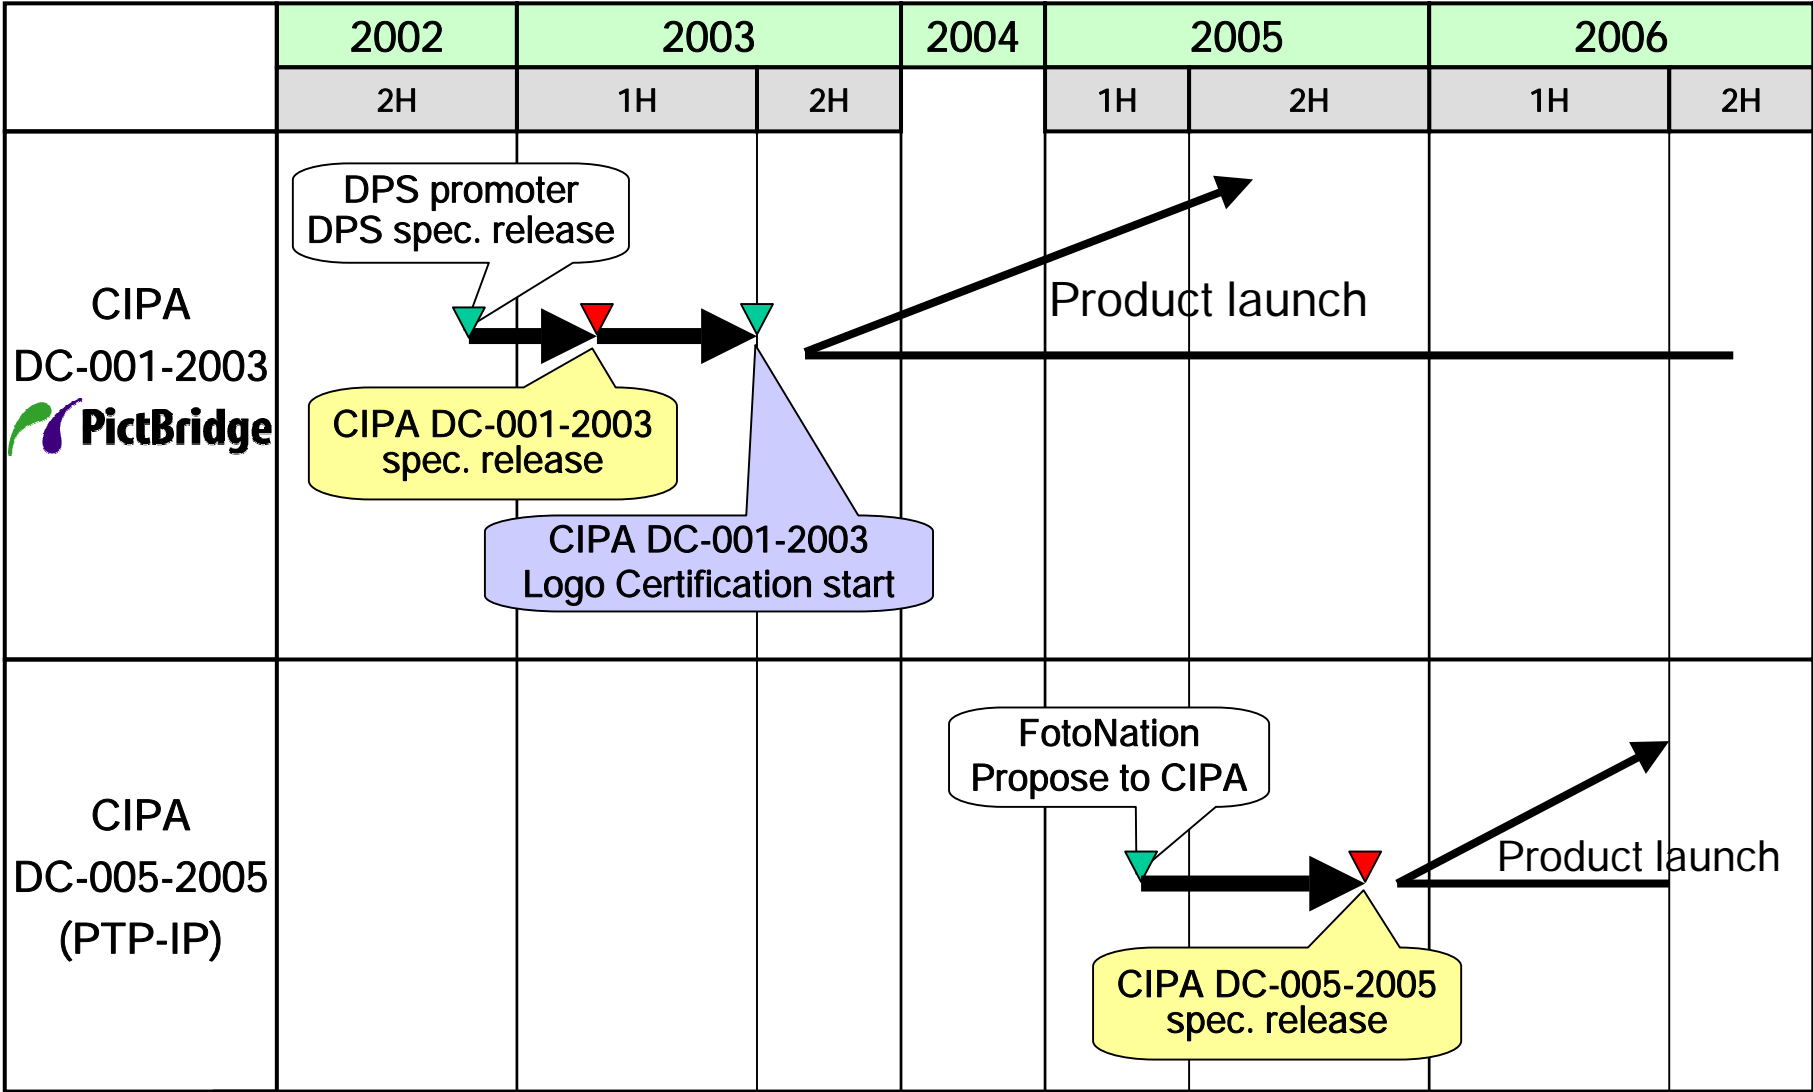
| | 2002 | 2003 | | 2004 | 2005 | | 2006 | |
|---|---|---|---|---|---|---|---|---|
| | 2H | 1H | 2H | | 1H | 2H | 1H | 2H |
| CIPA DC-001-2003 PictBridge | | | | | | | | |
| CIPA DC-005-2005 (PTP-IP) | | | | | | | | |

DPS promoter
DPS spec. release

Product launch

CIPA DC-001-2003
spec. release

CIPA DC-001-2003
Logo Certification start

FotoNation
Propose to CIPA

Product launch

CIPA DC-005-2005
spec. release